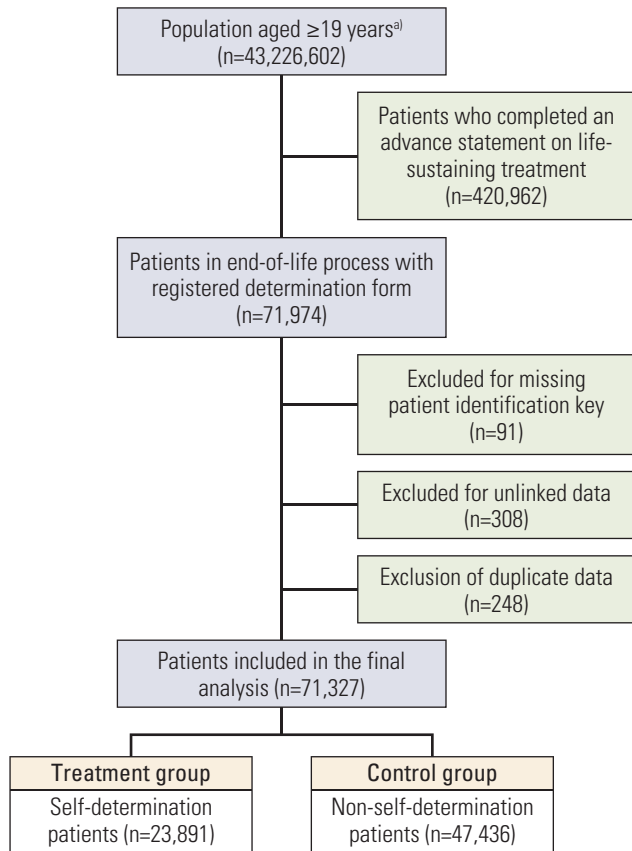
Population aged ≥19 years$^{a)}$ (n=43,226,602)

Patients who completed an advance statement on life-sustaining treatment (n=420,962)

Patients in end-of-life process with registered determination form (n=71,974)

Excluded for missing patient identification key (n=91)

Excluded for unlinked data (n=308)

Exclusion of duplicate data (n=248)

Patients included in the final analysis (n=71,327)

Treatment group

Self-determination patients (n=23,891)

Control group

Non-self-determination patients (n=47,436)